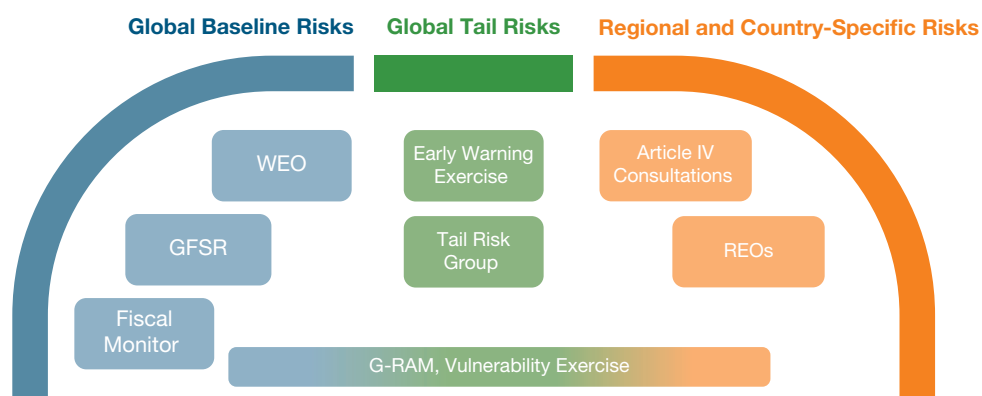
Global Baseline Risks

Global Tail Risks

Regional and Country-Specific Risks

WEO

GFSR

Fiscal Monitor

Early Warning Exercise

Tail Risk Group

Article IV Consultations

REOs

G-RAM, Vulnerability Exercise